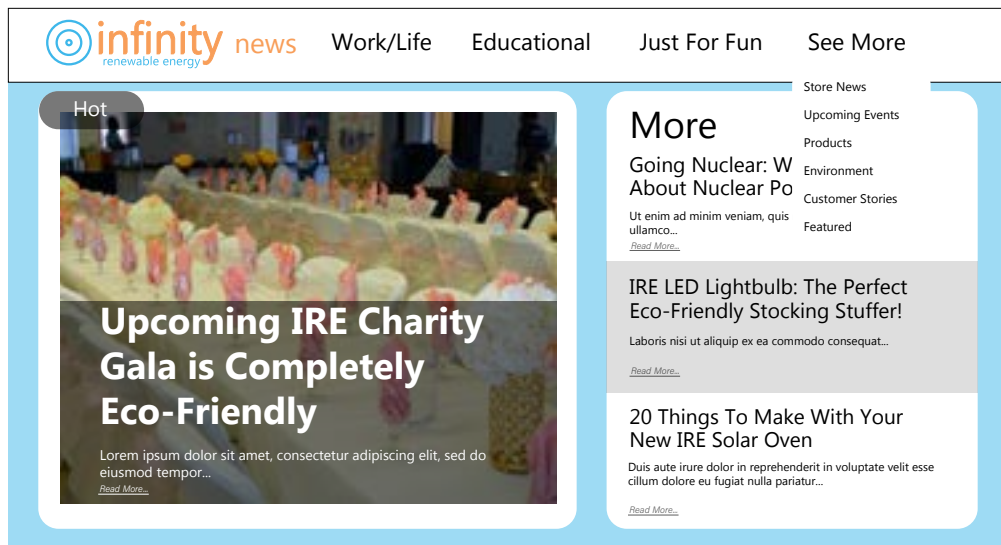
infinity news
renewable energy

Work/Life
Educational
Just For Fun
See More

Store News
Upcoming Events
Products
Environment
Customer Stories
Featured

Hot

Upcoming IRE Charity Gala is Completely Eco-Friendly

Lorem ipsum dolor sit amet, consectetur adipiscing elit, sed do eiusmod tempor...

Read More...

More

Going Nuclear: W
About Nuclear Po

Ut enim ad minim veniam, quis
ullamco...

Read More...

IRE LED Lightbulb: The Perfect Eco-Friendly Stocking Stuffer!

Laboris nisi ut aliquip ex ea commodo consequat...

Read More...

20 Things To Make With Your New IRE Solar Oven

Duis aute irure dolor in reprehenderit in voluptate velit esse cillum dolore eu fugiat nulla pariatur...

Read More...